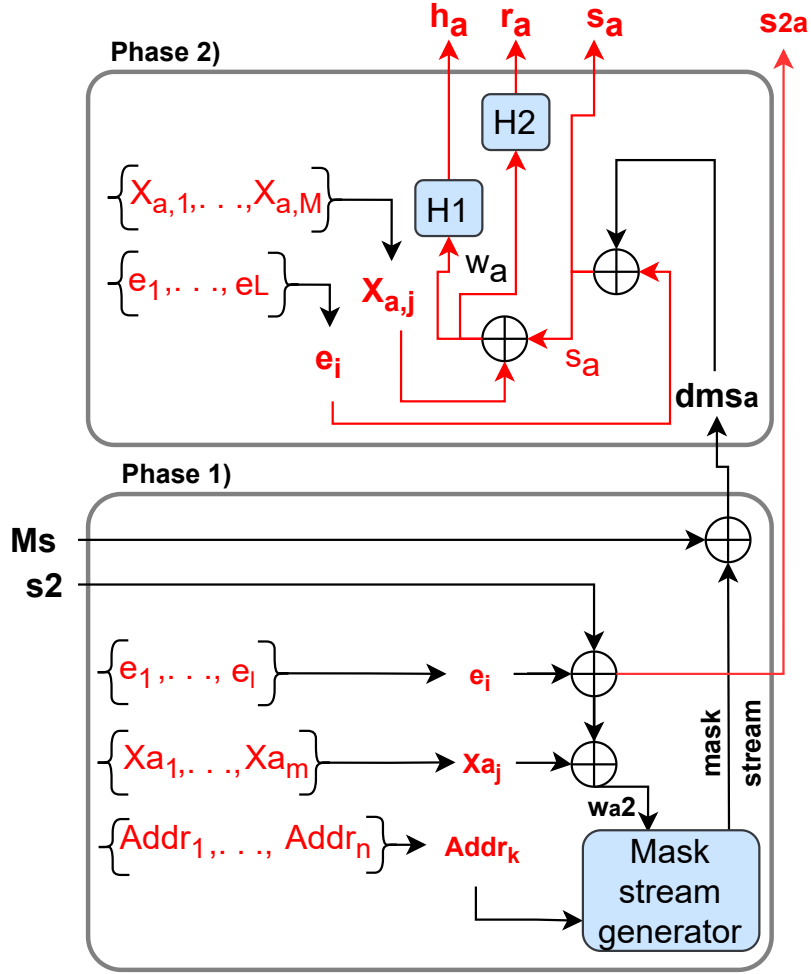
$h_a$ $r_a$ $s_a$ $s_{2a}$

Phase 2)

H2

H1

$\{X_{a,1},...,X_{a,M}\}$

$\{e_1,...,e_L\}$

$X_{a,j}$

$w_a$

$e_i$

$s_a$

dmsa

Phase 1)

Ms

s2

$\{e_1,...,e_l\}$

$e_i$

$\{Xa_1,...,Xa_m\}$

$Xa_j$

wa2

mask stream

$\{Addr_1,...,Addr_n\}$

$Addr_k$

Mask stream generator